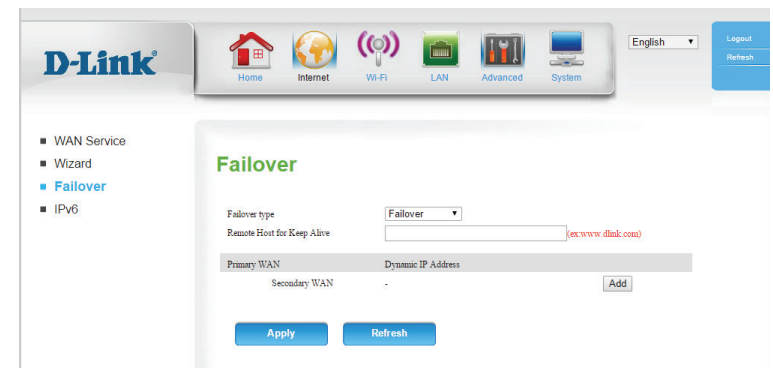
D-Link®

Home Internet Wi-Fi LAN Advanced System

English ▾

Logout
Refresh

■ WAN Service
■ Wizard
■ Failover
■ IPv6

Failover

Failover type Failover ▾
Remote Host for Keep Alive (ex:www.dlink.com)

| Primary WAN | Dynamic IP Address | |
|---|---|---|
| Secondary WAN | - | Add |

Apply Refresh